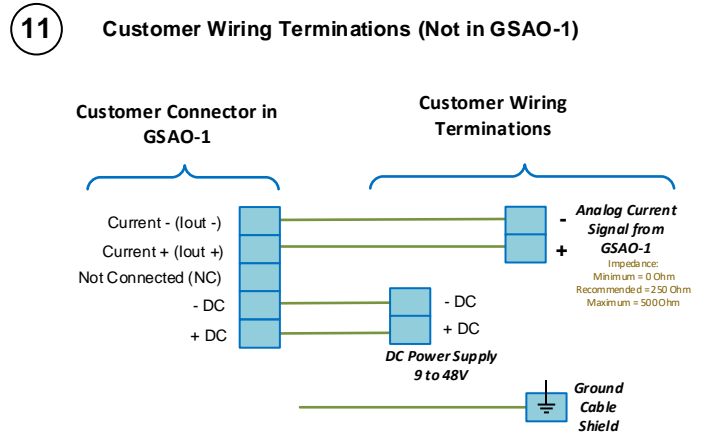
11 Customer Wiring Terminations (Not in GSAO-1)

Customer Connector in GSAO-1

Customer Wiring Terminations

Current - (Iout -)
Current + (Iout +)
Not Connected (NC)
- DC
+ DC

-
+
Analog Current Signal from GSAO-1
Impedance:
Minimum = 0 Ohm
Recommended = 250 Ohm
Maximum = 500 Ohm

- DC
+ DC
DC Power Supply 9 to 48V

Ground Cable Shield